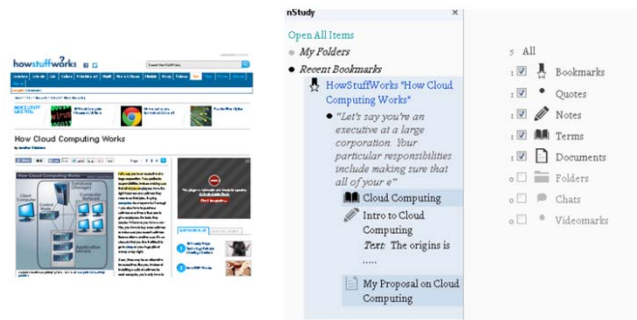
howstuffworks

How Cloud Computing Works

nStudy ×

Open All Items

My Folders

Recent Bookmarks

HowStuffWorks "How Cloud Computing Works"

"Let's say you're an executive at a large corporation. Your particular responsibilities include making sure that all of your e"

Cloud Computing

Intro to Cloud Computing

Text: The origins is .....

My Proposal on Cloud Computing

5 All

1 Bookmarks

1 Quotes

1 Notes

1 Terms

1 Documents

0 Folders

0 Chats

0 Videomarks